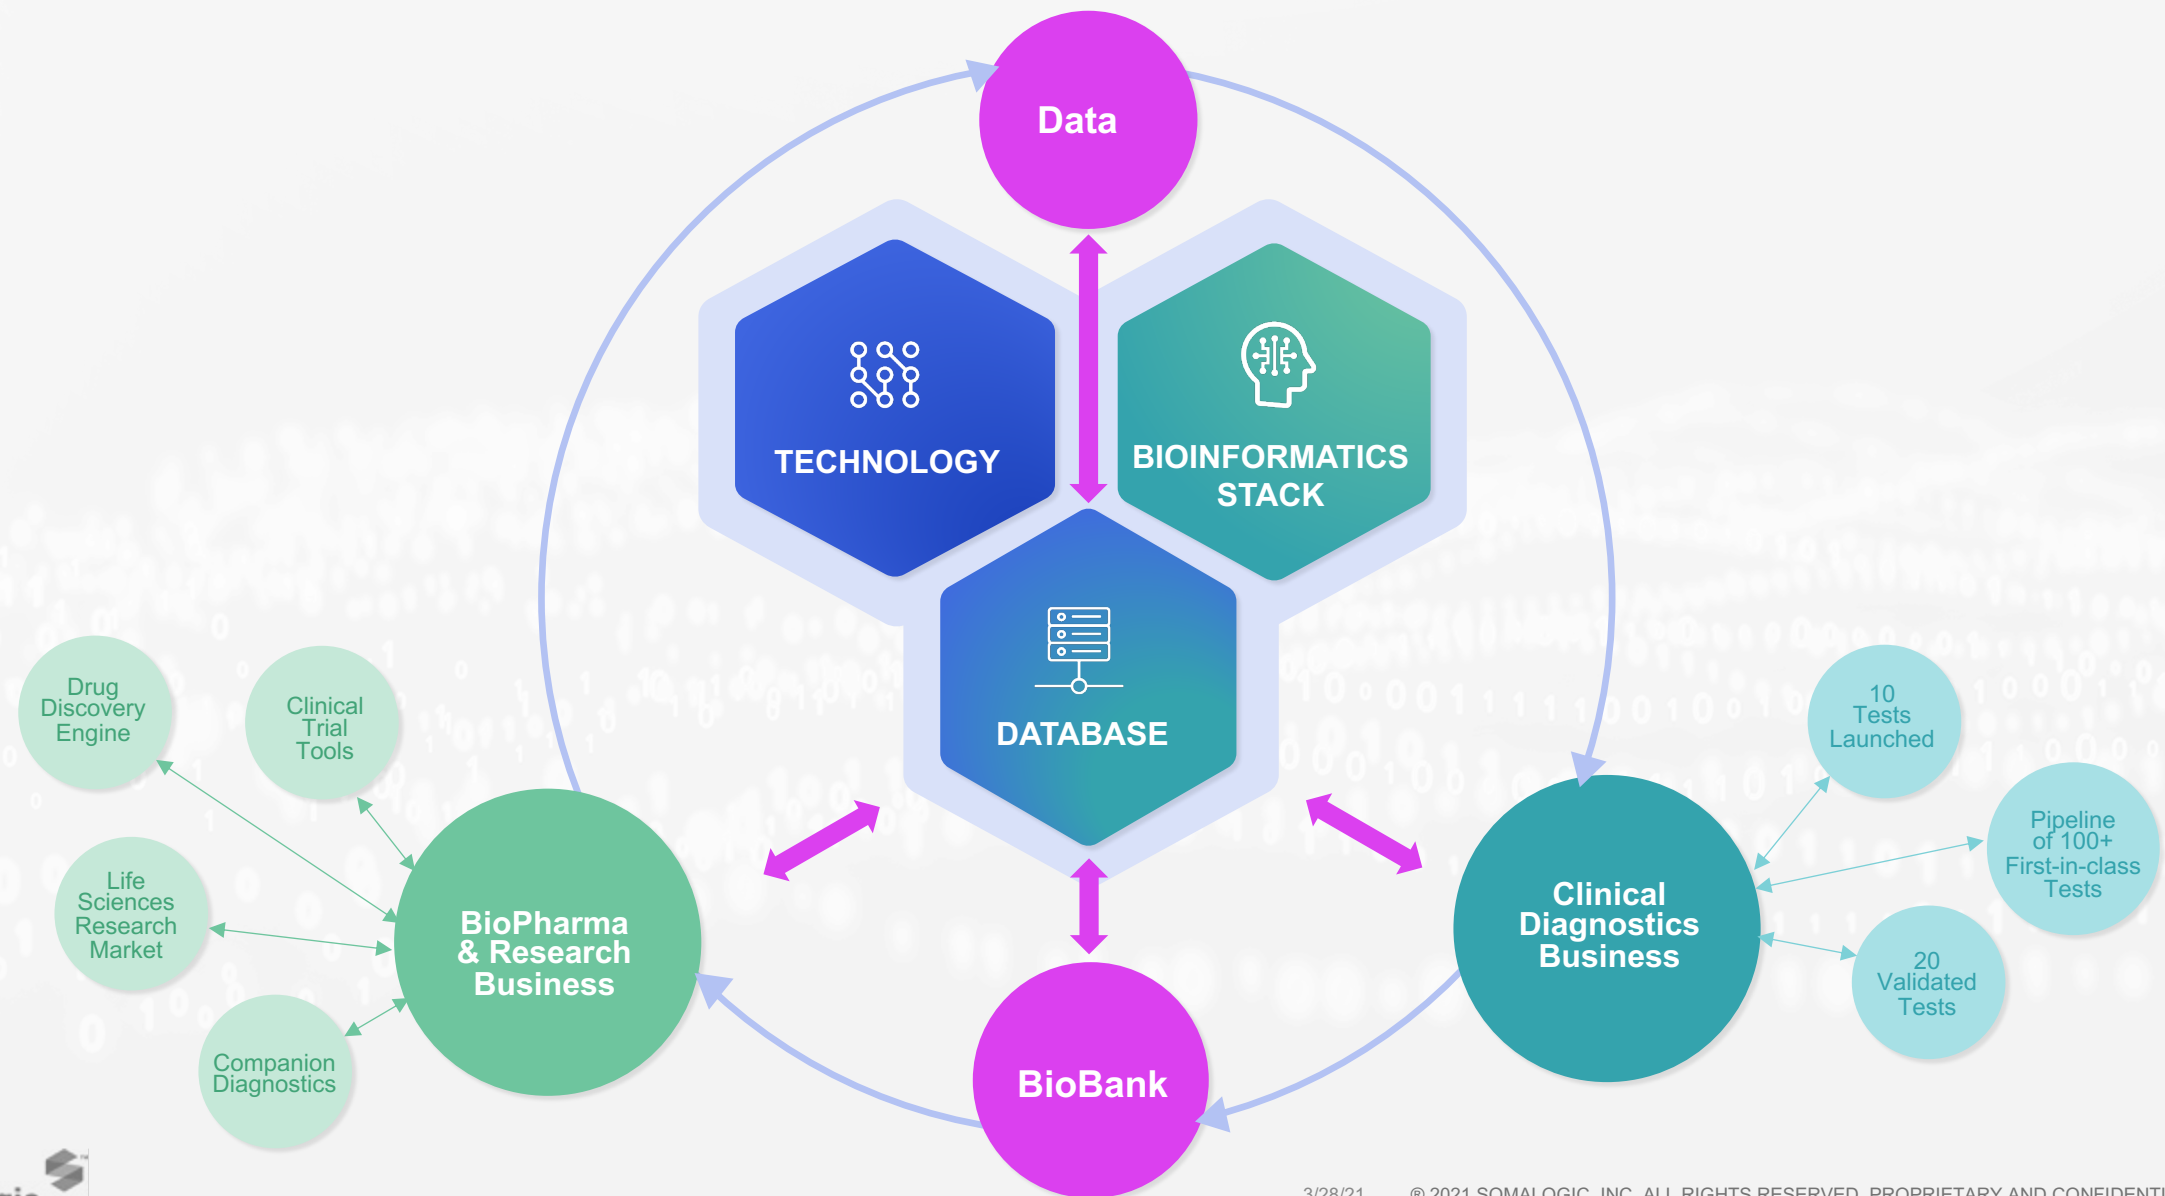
Data

TECHNOLOGY

BIOINFORMATICS STACK

DATABASE

Drug Discovery Engine

Clinical Trial Tools

Life Sciences Research Market

Companion Diagnostics

BioPharma & Research Business

10 Tests Launched

Pipeline of 100+ First-in-class Tests

20 Validated Tests

Clinical Diagnostics Business

BioBank

3/28/21 © 2021 SOMALOGIC, INC. ALL RIGHTS RESERVED. PROPRIETARY AND CONFIDENTI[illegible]